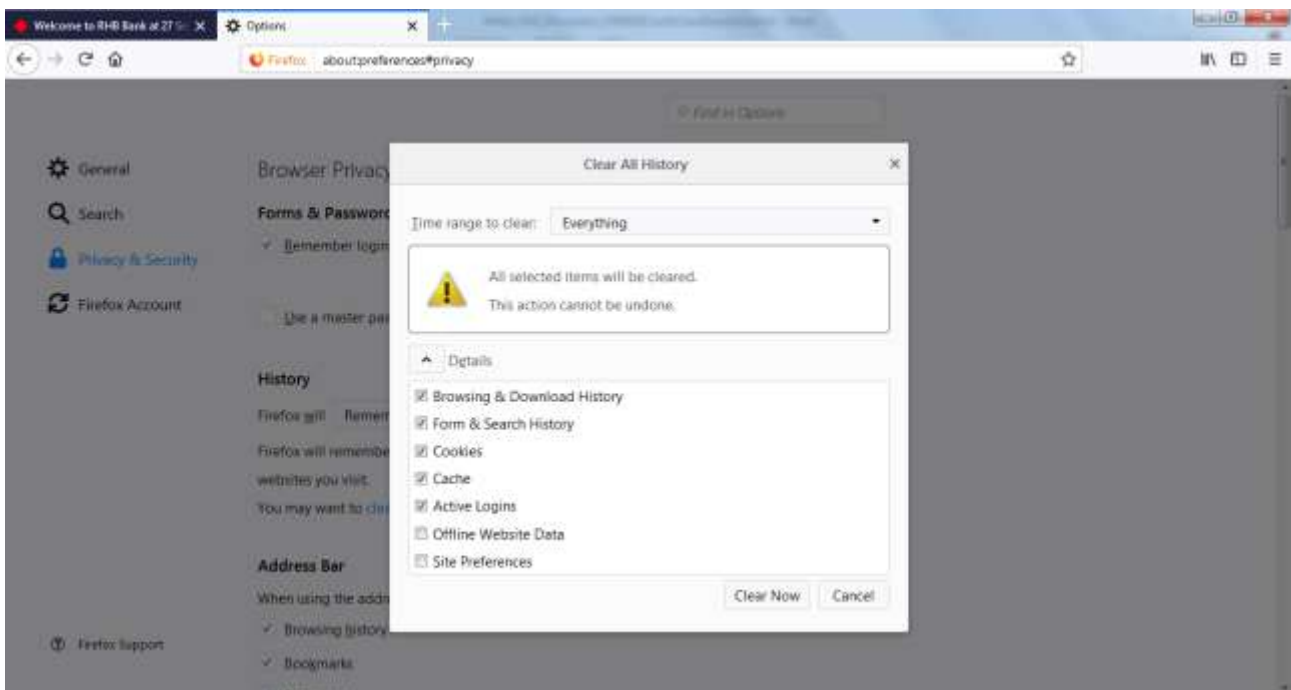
Welcome to RHB Bank at 27 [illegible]
Options
Firefox about:preferences#privacy
Find in Options

General
Search
Privacy & Security
Firefox Account

Browser Privacy
Forms & Passwords
Remember logins
Use a master pas
History
Firefox will Remem
Firefox will remembe
websites you visit.
You may want to cle
Address Bar
When using the addr
Browsing history
Bookmarks

Firefox Support

Clear All History
Time range to clear: Everything
All selected items will be cleared.
This action cannot be undone.
Details
Browsing & Download History
Form & Search History
Cookies
Cache
Active Logins
Offline Website Data
Site Preferences
Clear Now
Cancel